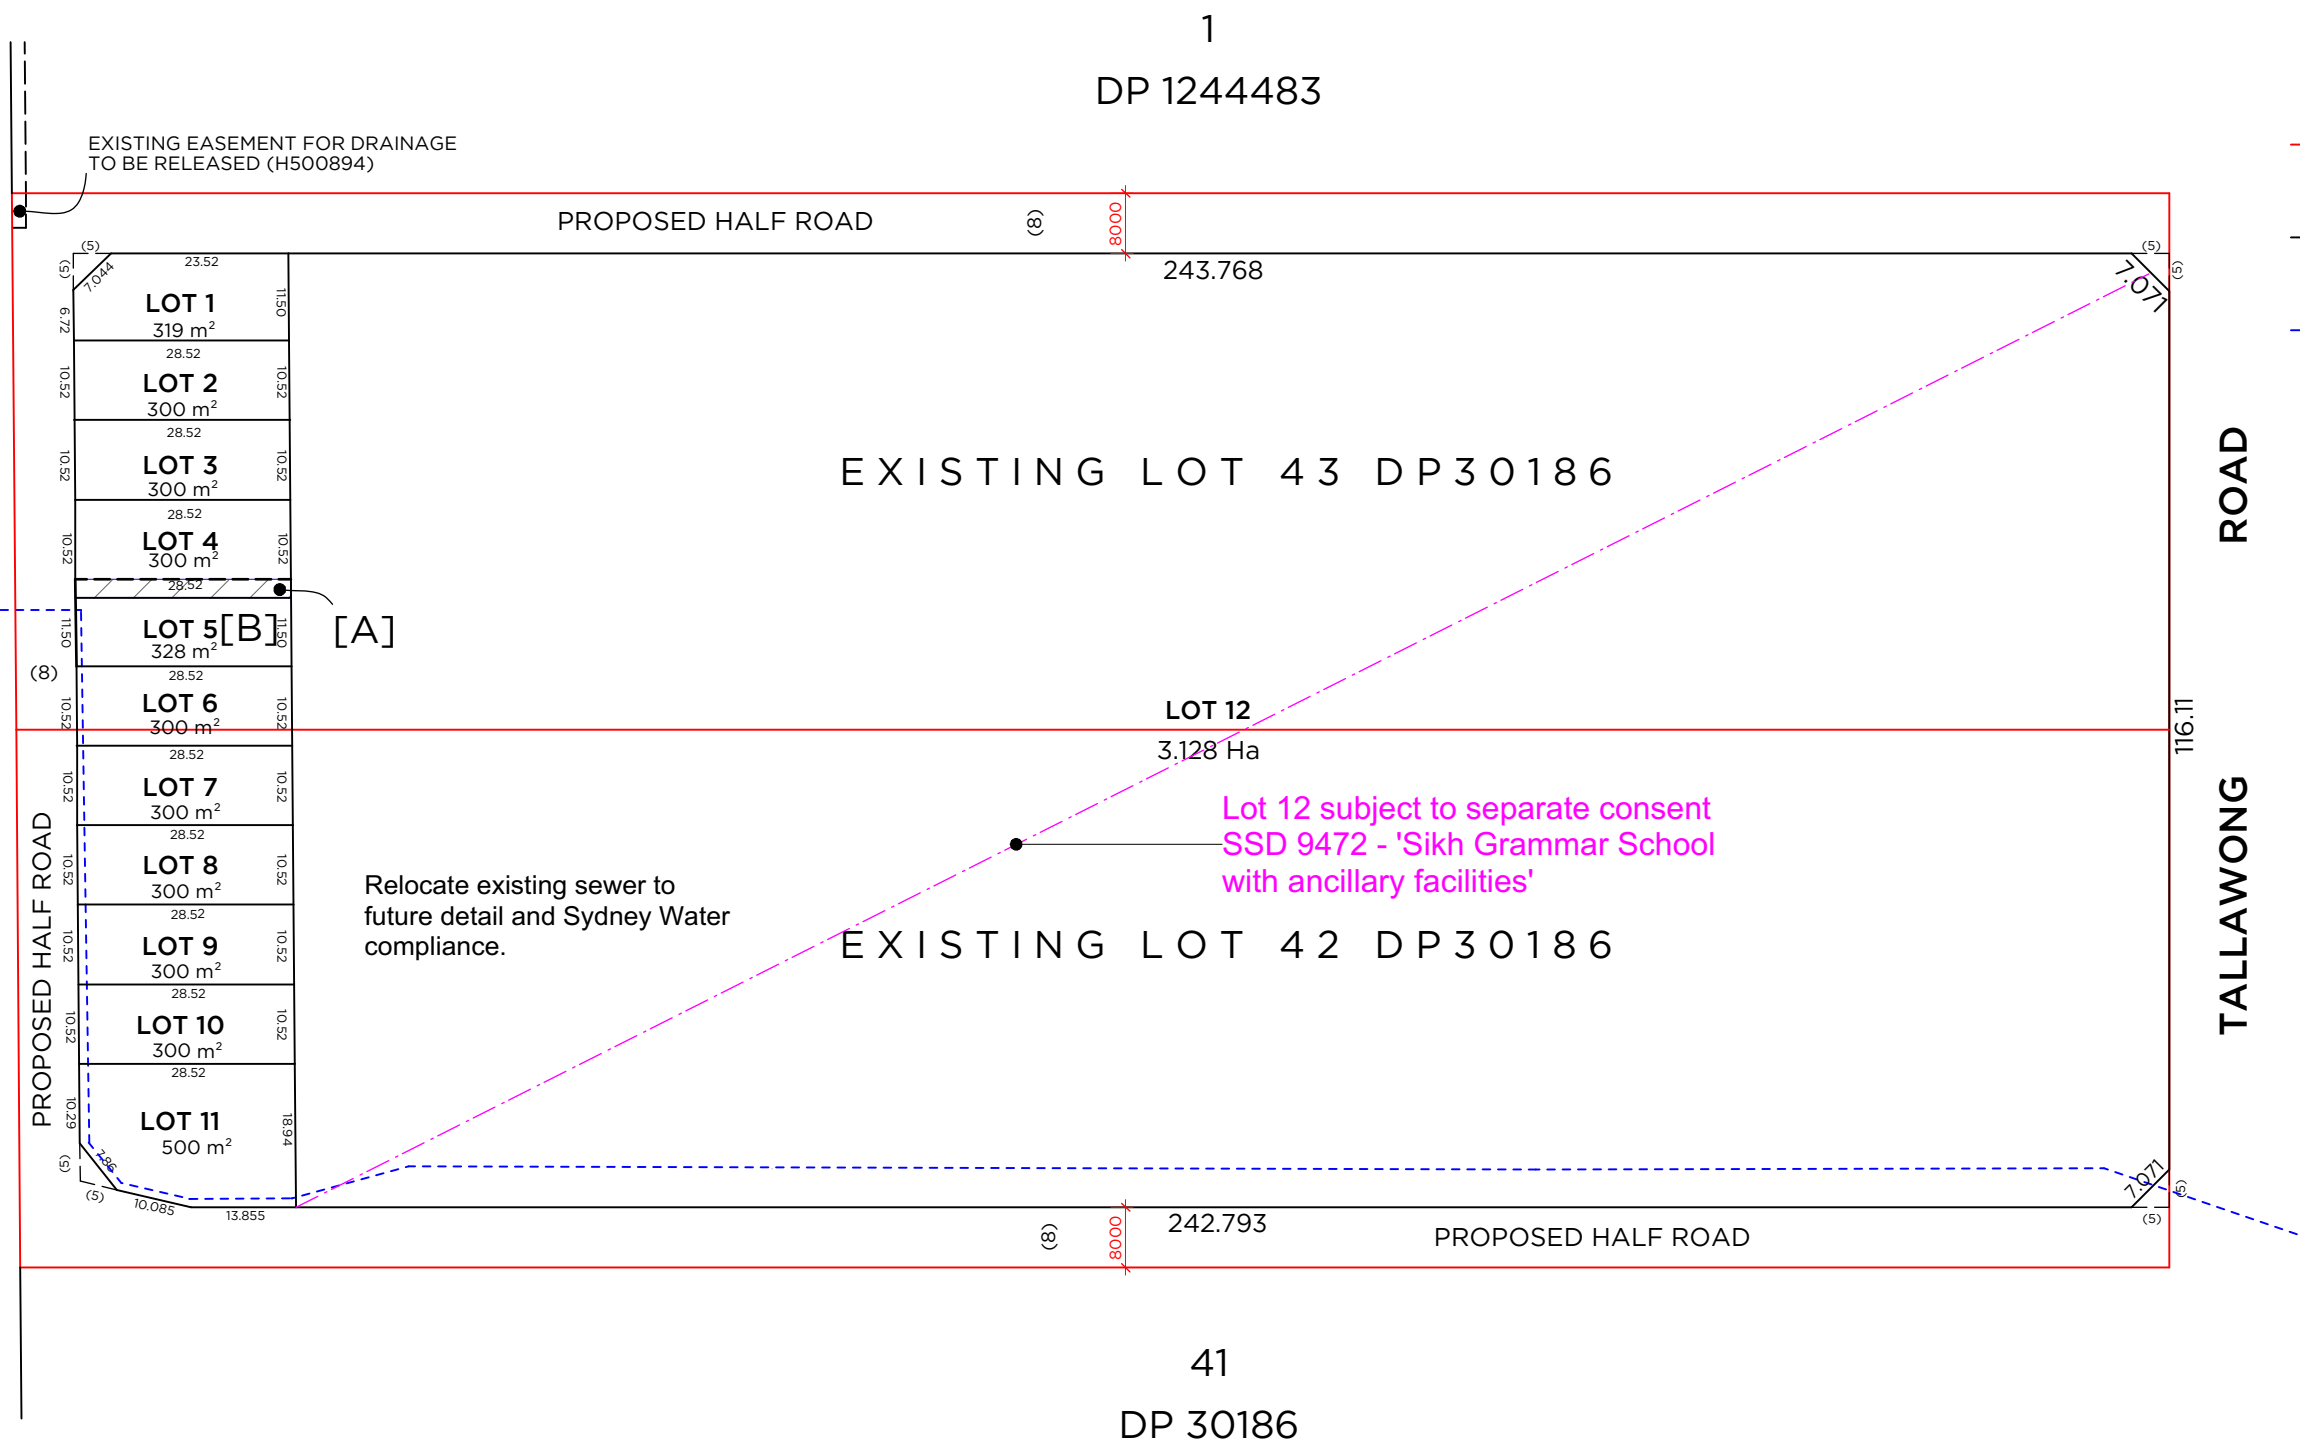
1

DP 1244483

EXISTING EASEMENT FOR DRAINAGE TO BE RELEASED (H500894)

PROPOSED HALF ROAD

(8)

8000

(5)

23.52

(5)

7.044

6.72

11.50

LOT 1
319 m$^2$

28.52

10.52

LOT 2
300 m$^2$

10.52

28.52

10.52

LOT 3
300 m$^2$

10.52

28.52

10.52

LOT 4
300 m$^2$

10.52

28.52

11.50

LOT 5[B]
328 m$^2$

11.50

[A]

(8)

28.52

10.52

LOT 6
300 m$^2$

10.52

28.52

10.52

LOT 7
300 m$^2$

10.52

28.52

10.52

LOT 8
300 m$^2$

10.52

28.52

10.52

LOT 9
300 m$^2$

10.52

28.52

10.52

LOT 10
300 m$^2$

10.52

28.52

10.29

LOT 11
500 m$^2$

18.94

(5)

7.86

(5)

10.085

13.855

PROPOSED HALF ROAD

243.768

(5)

7.071

(5)

EXISTING LOT 43 DP30186

LOT 12
3.128 Ha

116.11

Lot 12 subject to separate consent SSD 9472 - 'Sikh Grammar School with ancillary facilities'

Relocate existing sewer to future detail and Sydney Water compliance.

EXISTING LOT 42 DP30186

TALLAWONG ROAD

7.071

(5)

(5)

(8)

8000

242.793

PROPOSED HALF ROAD

41

DP 30186